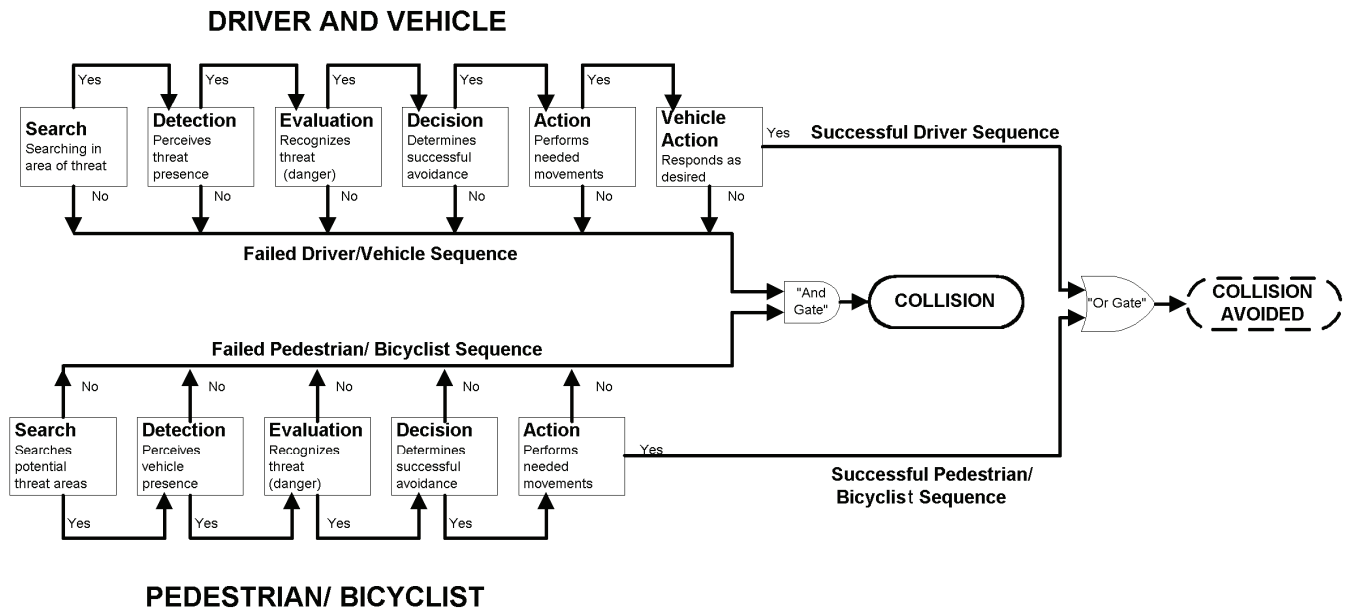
DRIVER AND VEHICLE

Yes Yes Yes Yes Yes

Search
Searching in area of threat

Detection
Perceives threat presence

Evaluation
Recognizes threat (danger)

Decision
Determines successful avoidance

Action
Performs needed movements

Vehicle Action
Responds as desired

Yes

Successful Driver Sequence

No No No No No No

Failed Driver/Vehicle Sequence

"And Gate"

COLLISION

"Or Gate"

COLLISION AVOIDED

Failed Pedestrian/ Bicyclist Sequence

No No No No No

Search
Searches potential threat areas

Detection
Perceives vehicle presence

Evaluation
Recognizes threat (danger)

Decision
Determines successful avoidance

Action
Performs needed movements

Yes

Successful Pedestrian/ Bicyclist Sequence

Yes Yes Yes Yes

PEDESTRIAN/ BICYCLIST